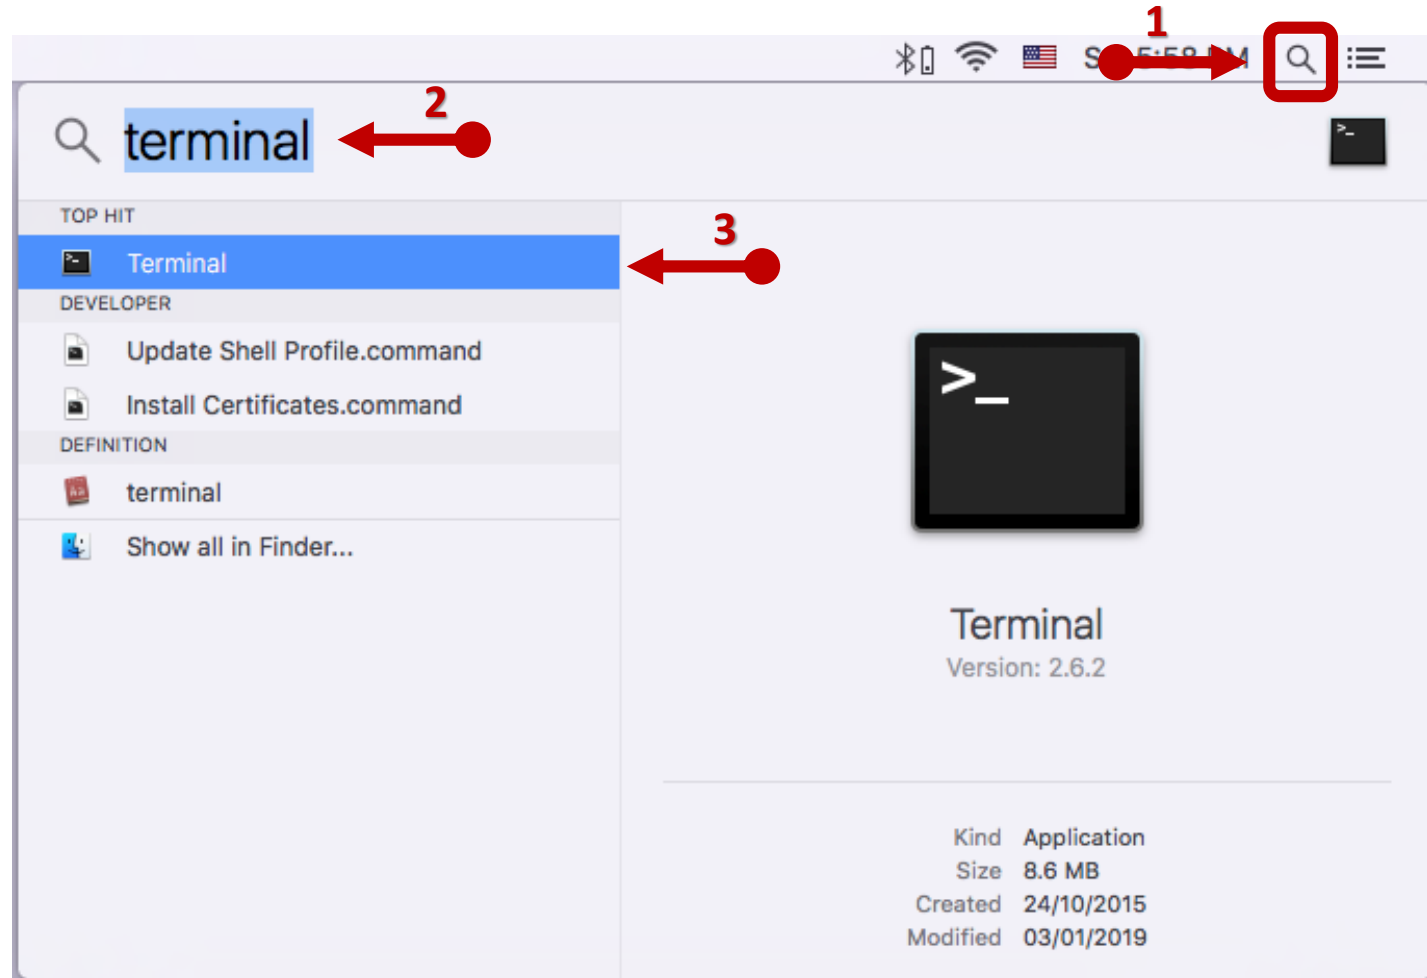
1

S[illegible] 5:58 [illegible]M

2

terminal

TOP HIT

Terminal

3

DEVELOPER

Update Shell Profile.command

Install Certificates.command

DEFINITION

terminal

Show all in Finder...

>_

Terminal

Version: 2.6.2

| | |
|---|---|
| Kind | Application |
| Size | 8.6 MB |
| Created | 24/10/2015 |
| Modified | 03/01/2019 |